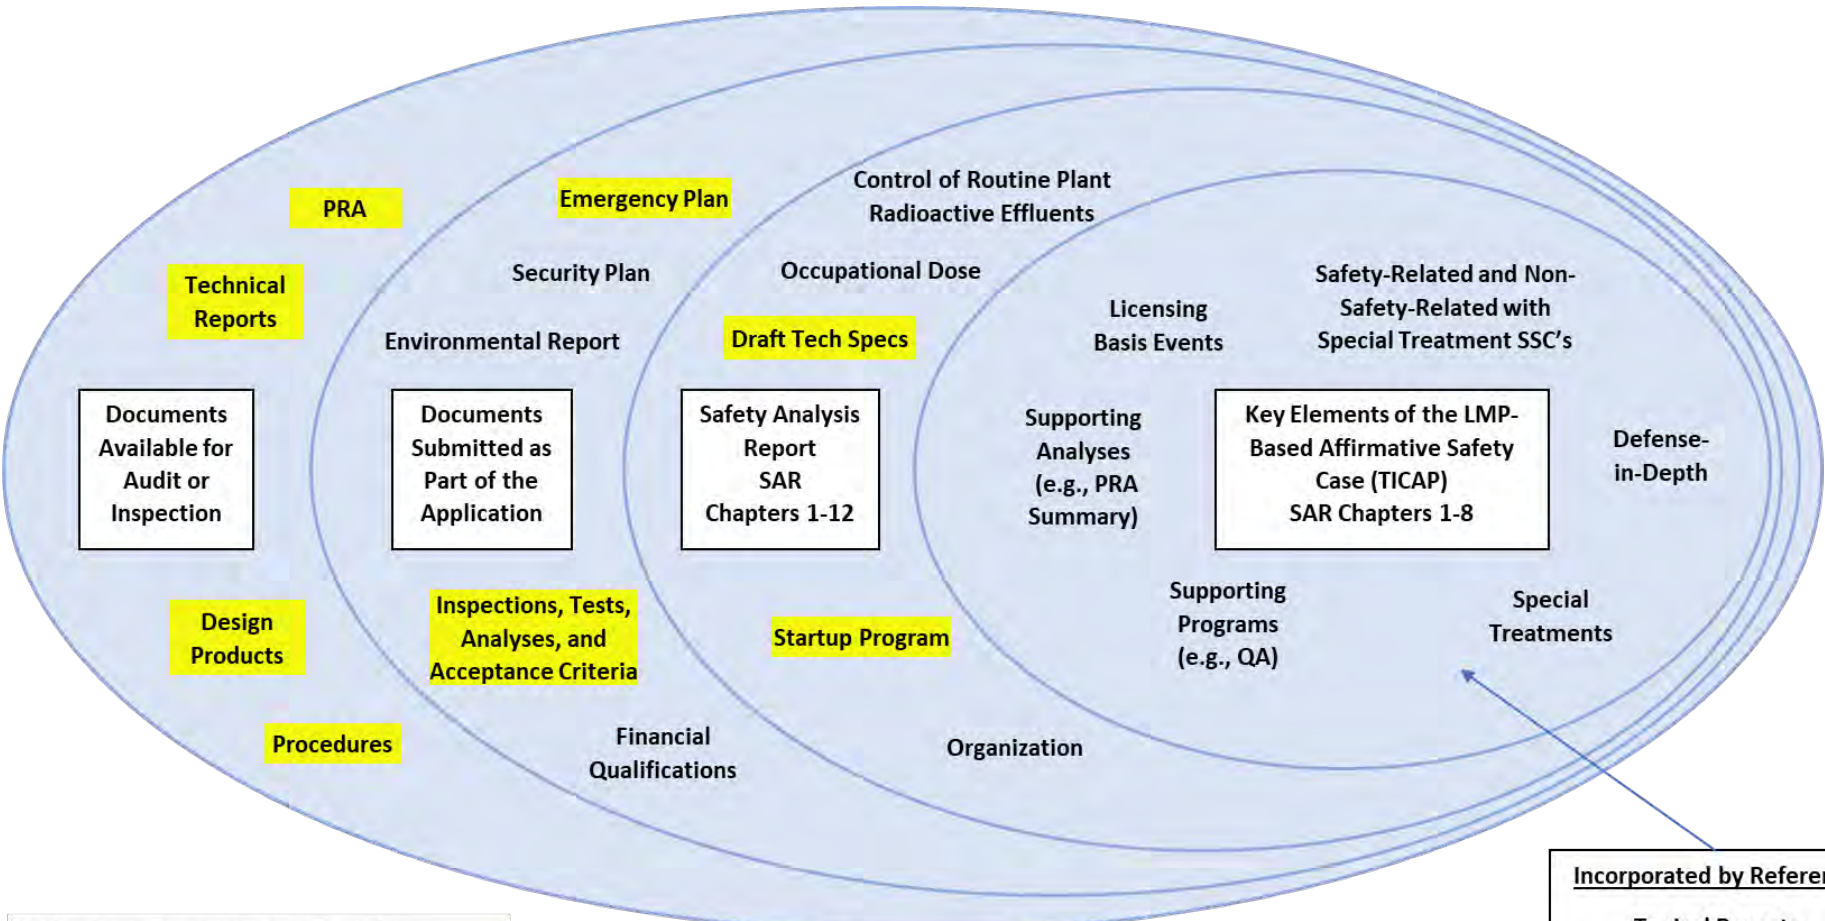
PRA

Technical Reports

Documents Available for Audit or Inspection

Design Products

Procedures

Emergency Plan

Security Plan

Environmental Report

Documents Submitted as Part of the Application

Inspections, Tests, Analyses, and Acceptance Criteria

Financial Qualifications

Control of Routine Plant Radioactive Effluents

Occupational Dose

Draft Tech Specs

Safety Analysis Report SAR Chapters 1-12

Startup Program

Organization

Licensing Basis Events

Safety-Related and Non-Safety-Related with Special Treatment SSC's

Supporting Analyses (e.g., PRA Summary)

Key Elements of the LMP-Based Affirmative Safety Case (TICAP) SAR Chapters 1-8

Defense-in-Depth

Supporting Programs (e.g., QA)

Special Treatments

Incorporated by Refere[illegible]